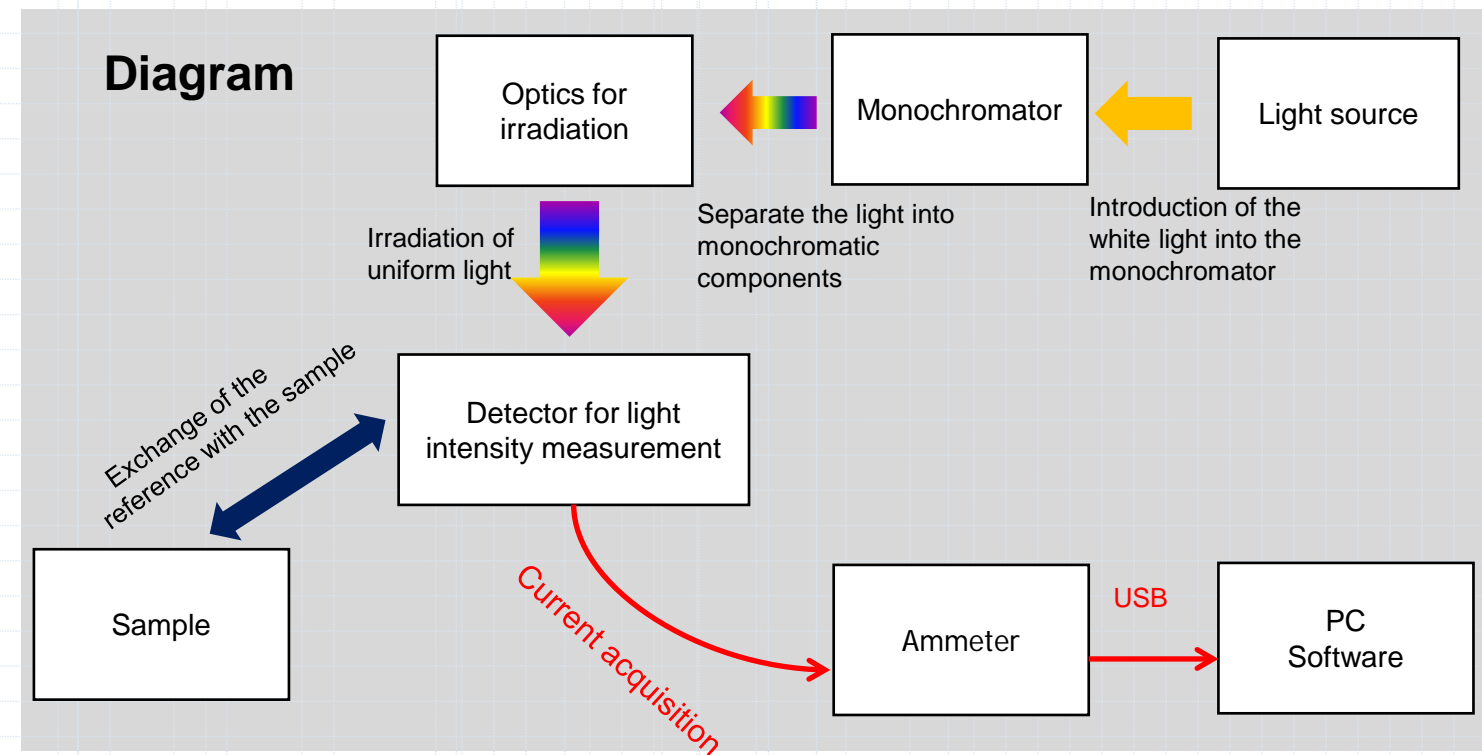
Diagram

Optics for irradiation

Monochromator

Light source

Separate the light into monochromatic components

Introduction of the white light into the monochromator

Irradiation of uniform light

Exchange of the reference with the sample

Detector for light intensity measurement

Sample

Current acquisition

Ammeter

USB

PC Software